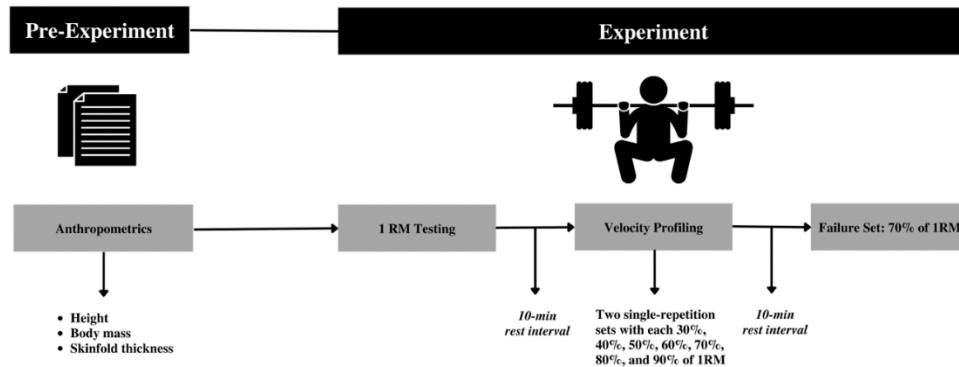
Pre-Experiment

Experiment

Anthropometrics

1 RM Testing

Velocity Profiling

Failure Set: 70% of 1RM

• Height
• Body mass
• Skinfold thickness

10-min rest interval

Two single-repetition sets with each 30%, 40%, 50%, 60%, 70%, 80%, and 90% of 1RM

10-min rest interval